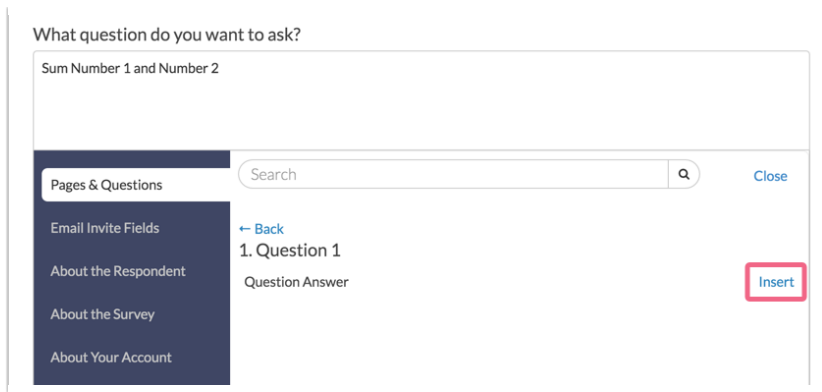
What question do you want to ask?

Sum Number 1 and Number 2

Pages & Questions

Email Invite Fields

About the Respondent

About the Survey

About Your Account

Search

Close

← Back

1. Question 1

Question Answer

Insert